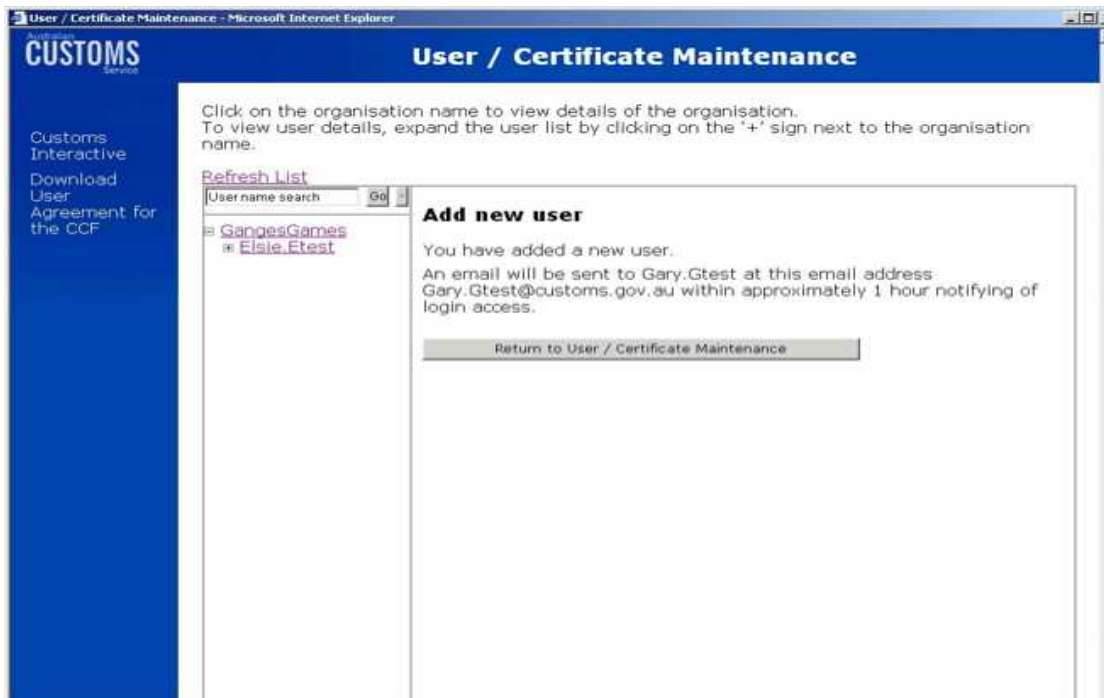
User / Certificate Maintenance - Microsoft Internet Explorer

Australian CUSTOMS Service

User / Certificate Maintenance

Customs Interactive

Download User Agreement for the CCF

Click on the organisation name to view details of the organisation.
To view user details, expand the user list by clicking on the '+' sign next to the organisation name.

Refresh List

User name search

Go

GangesGames
Elsie.Etest

Add new user

You have added a new user.

An email will be sent to Gary.Gtest at this email address Gary.Gtest@customs.gov.au within approximately 1 hour notifying of login access.

Return to User / Certificate Maintenance